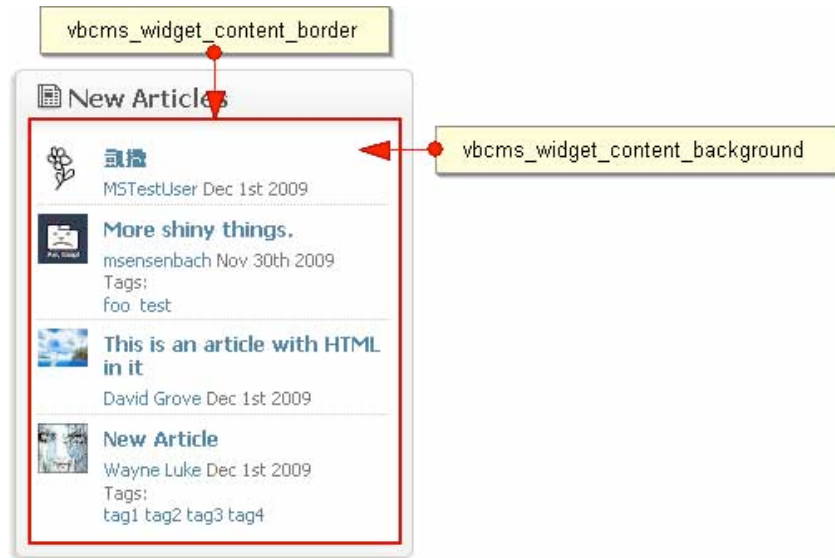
vbcms_widget_content_border

New Articles

vbcms_widget_content_background

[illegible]

MSTestUser Dec 1st 2009

More shiny things.

msensenbach Nov 30th 2009

Tags:

foo test

This is an article with HTML in it

David Grove Dec 1st 2009

New Article

Wayne Luke Dec 1st 2009

Tags:

tag1 tag2 tag3 tag4